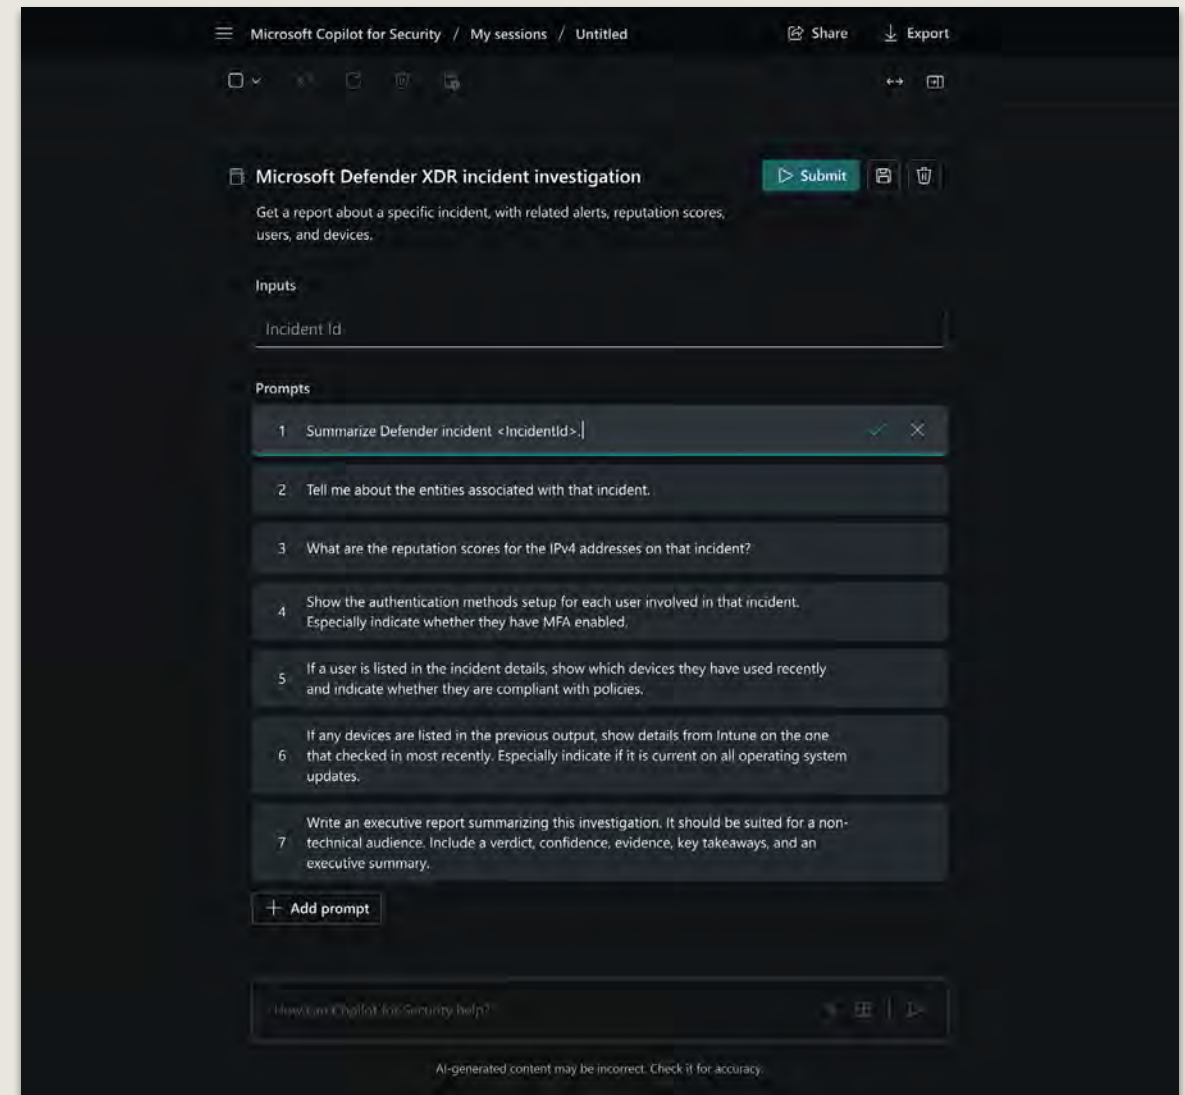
Microsoft Copilot for Security / My sessions / Untitled

Share Export

Microsoft Defender XDR incident investigation

Submit

Get a report about a specific incident, with related alerts, reputation scores, users, and devices.

Inputs

Incident Id

Prompts

1 Summarize Defender incident <IncidentId>.

2 Tell me about the entities associated with that incident.

3 What are the reputation scores for the IPv4 addresses on that incident?

4 Show the authentication methods setup for each user involved in that incident. Especially indicate whether they have MFA enabled.

5 If a user is listed in the incident details, show which devices they have used recently and indicate whether they are compliant with policies.

6 If any devices are listed in the previous output, show details from Intune on the one that checked in most recently. Especially indicate if it is current on all operating system updates.

7 Write an executive report summarizing this investigation. It should be suited for a non-technical audience. Include a verdict, confidence, evidence, key takeaways, and an executive summary.

Add prompt

How can Copilot for Security help?

AI-generated content may be incorrect. Check it for accuracy.